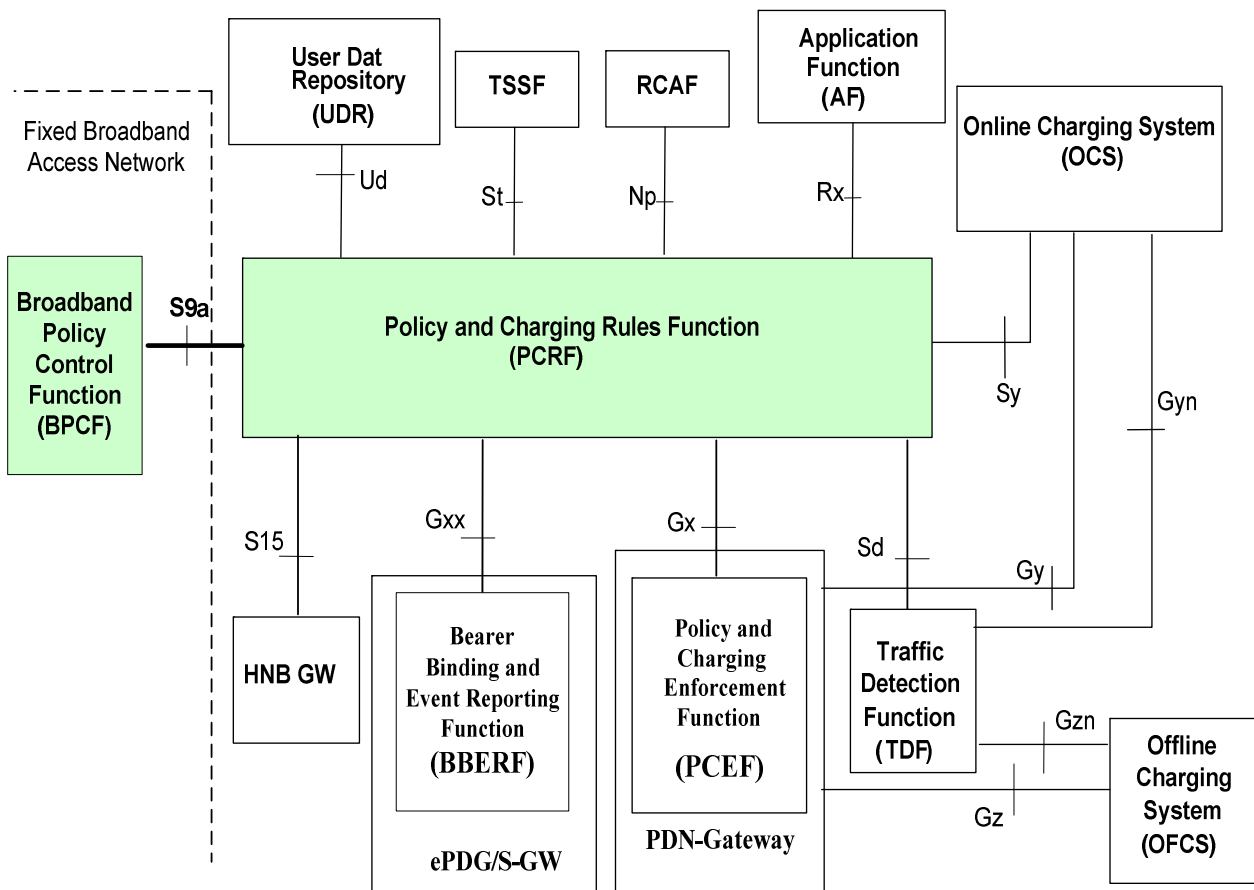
User Dat Repository (UDR)

TSSF

RCAF

Application Function (AF)

Online Charging System (OCS)

Fixed Broadband Access Network

Ud

St

Np

Rx

Broadband Policy Control Function (BPCF)

S9a

Policy and Charging Rules Function (PCRF)

Sy

Gyn

S15

Gxx

Gx

Sd

Gy

HNB GW

Bearer Binding and Event Reporting Function (BBERF)

Policy and Charging Enforcement Function (PCEF)

Traffic Detection Function (TDF)

Gzn

Gz

Offline Charging System (OFCS)

ePDG/S-GW

PDN-Gateway